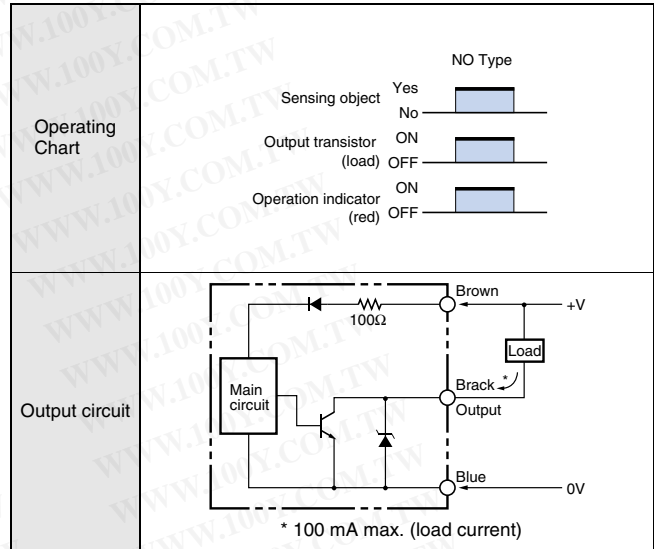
| | |
|---|---|
| Operating Chart | NO Type<br>Sensing object Yes No<br>Output transistor (load) ON OFF<br>Operation indicator (red) ON OFF |
| Output circuit | $100\Omega$<br>Main circuit<br>Brown<br>+V<br>Load<br>Brack *<br>Output<br>Blue<br>0V<br>* 100 mA max. (load current) |

WWW.100Y.COM.TW